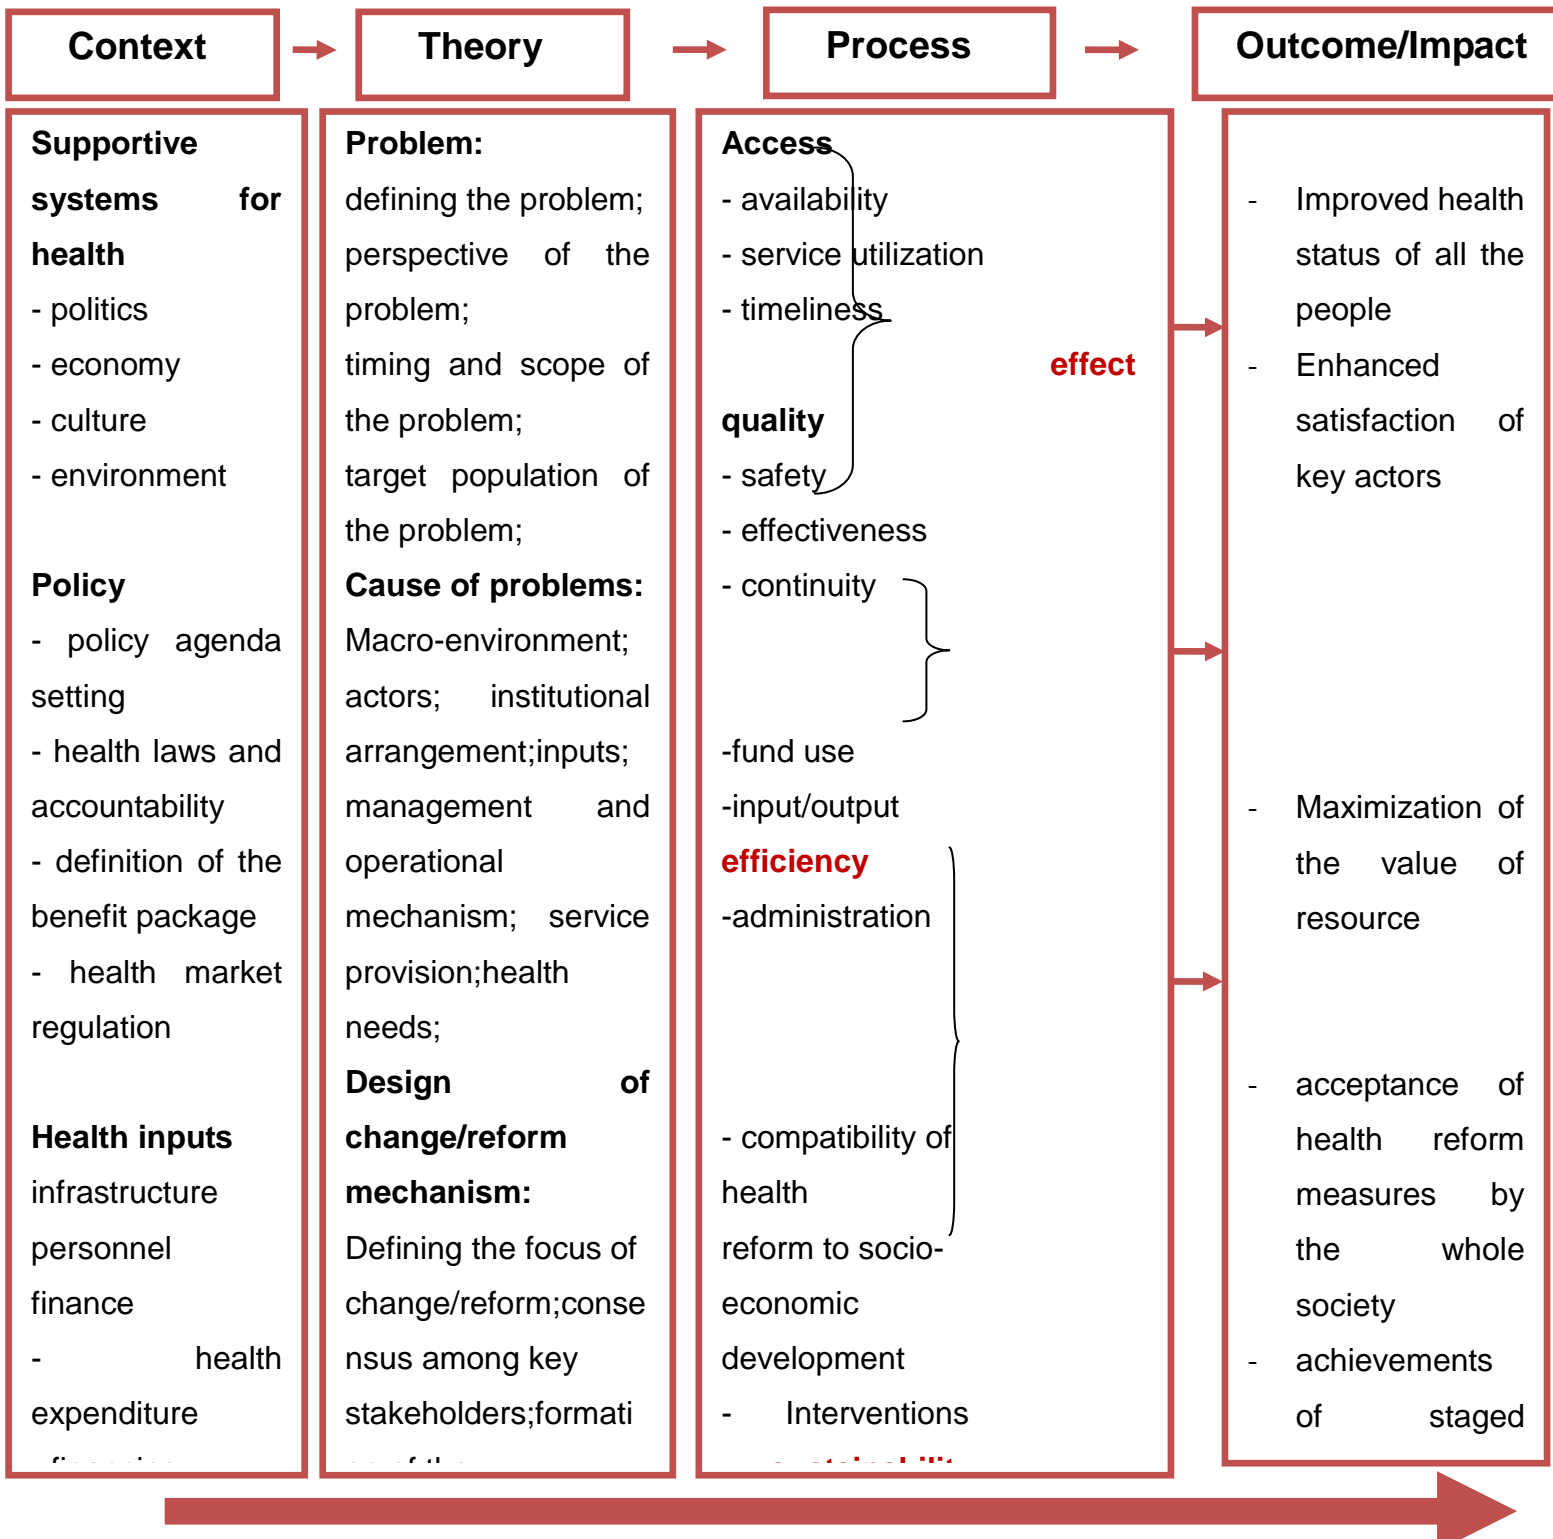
Context

Theory

Process

Outcome/Impact

Supportive systems for health
- politics
- economy
- culture
- environment

Policy
- policy agenda setting
- health laws and accountability
- definition of the benefit package
- health market regulation

Health inputs
infrastructure
personnel
finance
- health expenditure
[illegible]

Problem:
defining the problem; perspective of the problem; timing and scope of the problem; target population of the problem;
Cause of problems:
Macro-environment; actors; institutional arrangement;inputs; management and operational mechanism; service provision;health needs;
Design of change/reform mechanism:
Defining the focus of change/reform;consensus among key stakeholders;formati
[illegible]

Access
- availability
- service utilization
- timeliness
effect
quality
- safety
- effectiveness
- continuity
-fund use
-input/output
efficiency
-administration
- compatibility of health reform to socio-economic development
- Interventions
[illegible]

- Improved health status of all the people
- Enhanced satisfaction of key actors
- Maximization of the value of resource
- acceptance of health reform measures by the whole society
- achievements of staged